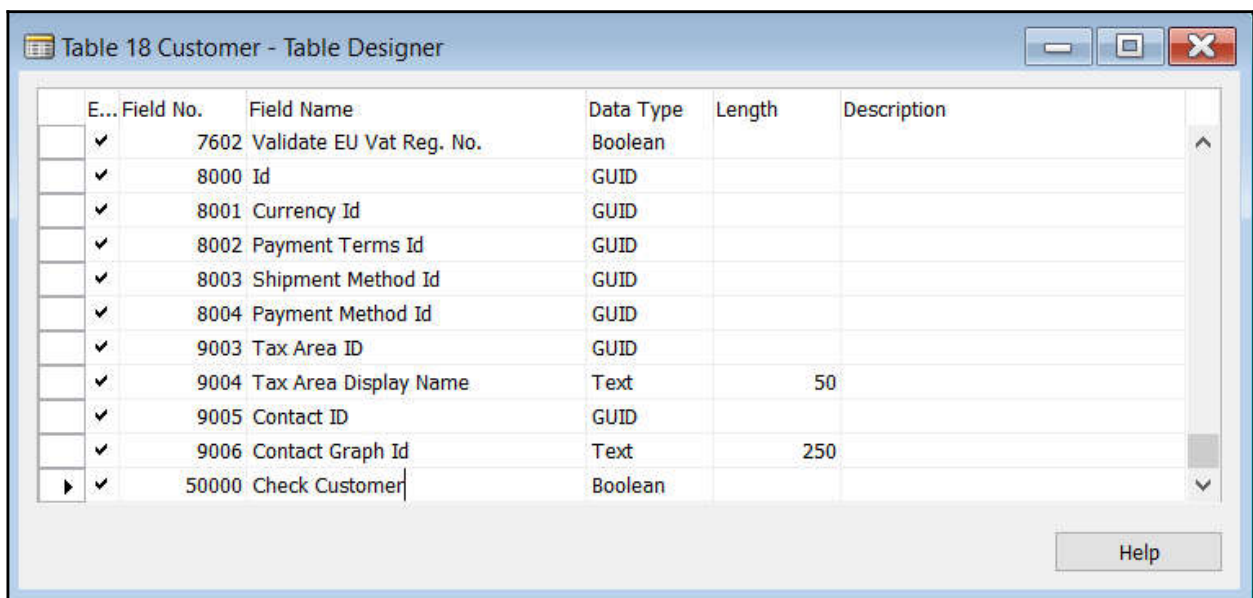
Table 18 Customer - Table Designer

| E... | Field No. | Field Name | Data Type | Length | Description |
|---|---|---|---|---|---|
| ✔ | 7602 | Validate EU Vat Reg. No. | Boolean | | |
| ✔ | 8000 | Id | GUID | | |
| ✔ | 8001 | Currency Id | GUID | | |
| ✔ | 8002 | Payment Terms Id | GUID | | |
| ✔ | 8003 | Shipment Method Id | GUID | | |
| ✔ | 8004 | Payment Method Id | GUID | | |
| ✔ | 9003 | Tax Area ID | GUID | | |
| ✔ | 9004 | Tax Area Display Name | Text | 50 | |
| ✔ | 9005 | Contact ID | GUID | | |
| ✔ | 9006 | Contact Graph Id | Text | 250 | |
| ✔ | 50000 | Check Customer | Boolean | | |

Help